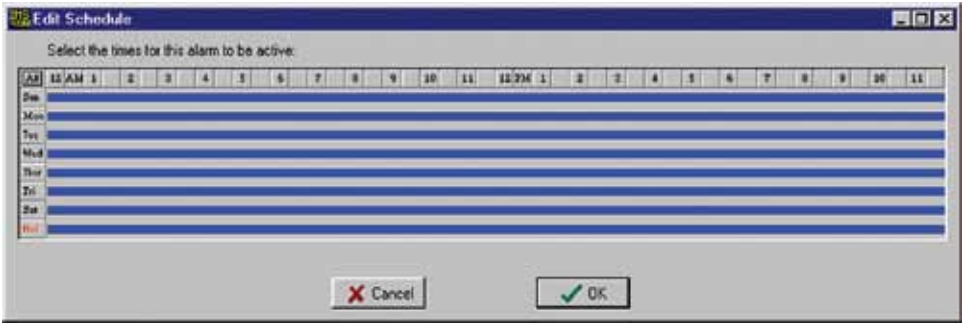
Edit Schedule

Select the times for this alarm to be active:

| All | 12 AM | 1 | 2 | 3 | 4 | 5 | 6 | 7 | 8 | 9 | 10 | 11 | 12 PM | 1 | 2 | 3 | 4 | 5 | 6 | 7 | 8 | 9 | 10 | 11 |
|---|---|---|---|---|---|---|---|---|---|---|---|---|---|---|---|---|---|---|---|---|---|---|---|---|
| Sun | | | | | | | | | | | | | | | | | | | | | | | | |
| Mon | | | | | | | | | | | | | | | | | | | | | | | | |
| Tue | | | | | | | | | | | | | | | | | | | | | | | | |
| Wed | | | | | | | | | | | | | | | | | | | | | | | | |
| Thur | | | | | | | | | | | | | | | | | | | | | | | | |
| Fri | | | | | | | | | | | | | | | | | | | | | | | | |
| Sat | | | | | | | | | | | | | | | | | | | | | | | | |
| Hol | | | | | | | | | | | | | | | | | | | | | | | | |

Cancel

OK